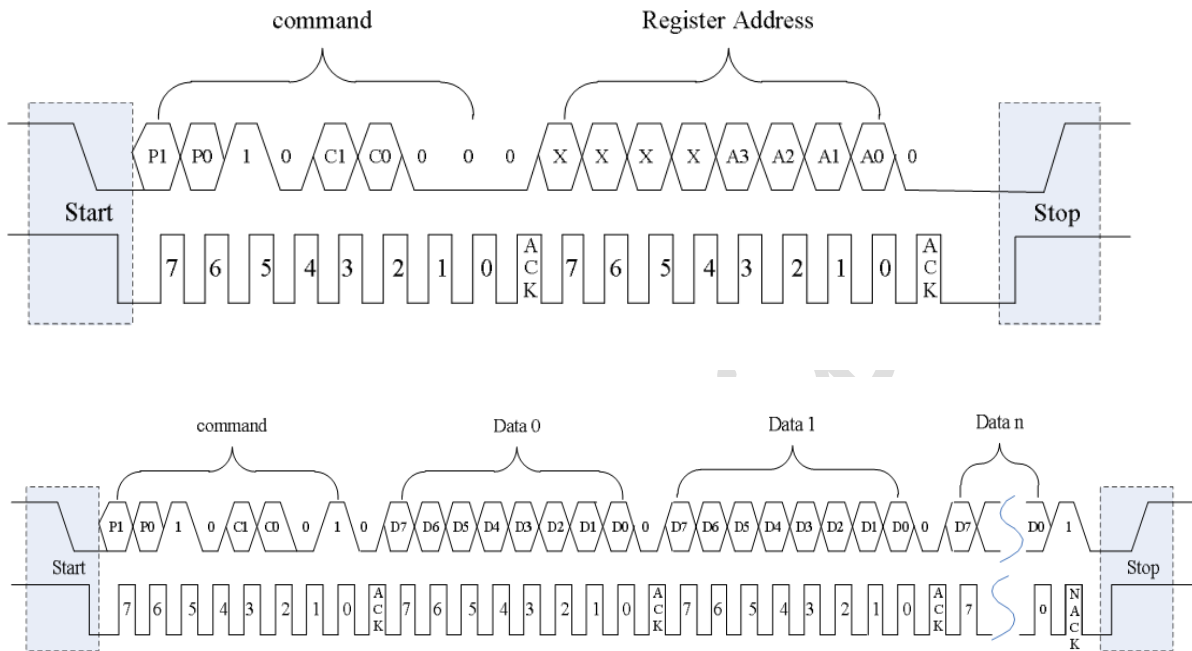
command

Register Address

P1 P0 1 0 C1 C0 0 0 0 X X X X A3 A2 A1 A0 0

Start

Stop

7 6 5 4 3 2 1 0 ACK 7 6 5 4 3 2 1 0 ACK

command

Data 0

Data 1

Data n

P1 P0 1 0 C1 C0 0 1 0 D7 D6 D5 D4 D3 D2 D1 D0 0 D7 D6 D5 D4 D3 D2 D1 D0 0 D7 D0 1

Start

Stop

7 6 5 4 3 2 1 0 ACK 7 6 5 4 3 2 1 0 ACK 7 6 5 4 3 2 1 0 ACK 7 0 NACK